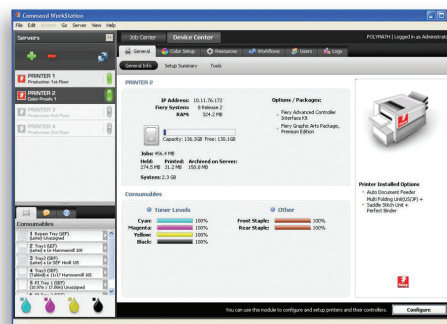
Command WorkStation
File Edit Actions Go Server View Help
Servers
PRINTER 1
Production 1st Floor
PRINTER 2
Color Proofs 1
PRINTER 3
Production 1st Floor
PRINTER 4
Production 1st Floor
Consumables
Job Center Device Center
POLYMATH | Logged in as Administrat
General Color Setup Resources Workflows Users Logs
General Info Setup Summary Tools
PRINTER 2
IP Address: 10.11.76.172
Fiery System: 8 Release 2
RAM: 324.2 MB
Capacity: 136.3GB Free: 130.1GB
Jobs: 456.4 MB
Held: 274.5 MB
Printed: 31.2 MB
Archived on Server: 150.8 MB
System: 2.3 GB
Options / Packages:
Fiery Advanced Controller Interface Kit
Fiery Graphic Arts Package, Premium Edition
Consumables
Toner Levels
Cyan: 100%
Magenta: 100%
Yellow: 100%
Black: 100%
Other
Front Staple: 100%
Rear Staple: 100%
Printer Installed Options
Auto Document Feeder
Multi Folding Unit(US(P) +
Saddle Stitch Unit +
Perfect Binder
You can use this module to configure and setup printers and their controllers.
Configure